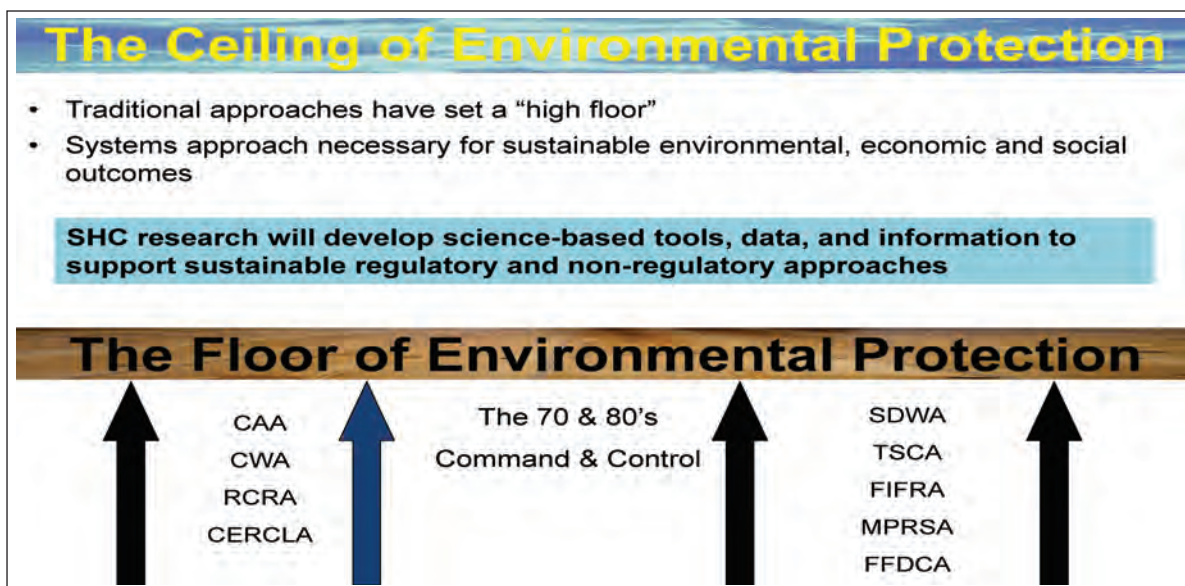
The Ceiling of Environmental Protection

- Traditional approaches have set a "high floor"
- Systems approach necessary for sustainable environmental, economic and social outcomes

SHC research will develop science-based tools, data, and information to support sustainable regulatory and non-regulatory approaches

The Floor of Environmental Protection

CAA
CWA
RCRA
CERCLA

The 70 & 80's
Command & Control

SDWA
TSCA
FIFRA
MPRSA
FFDCA